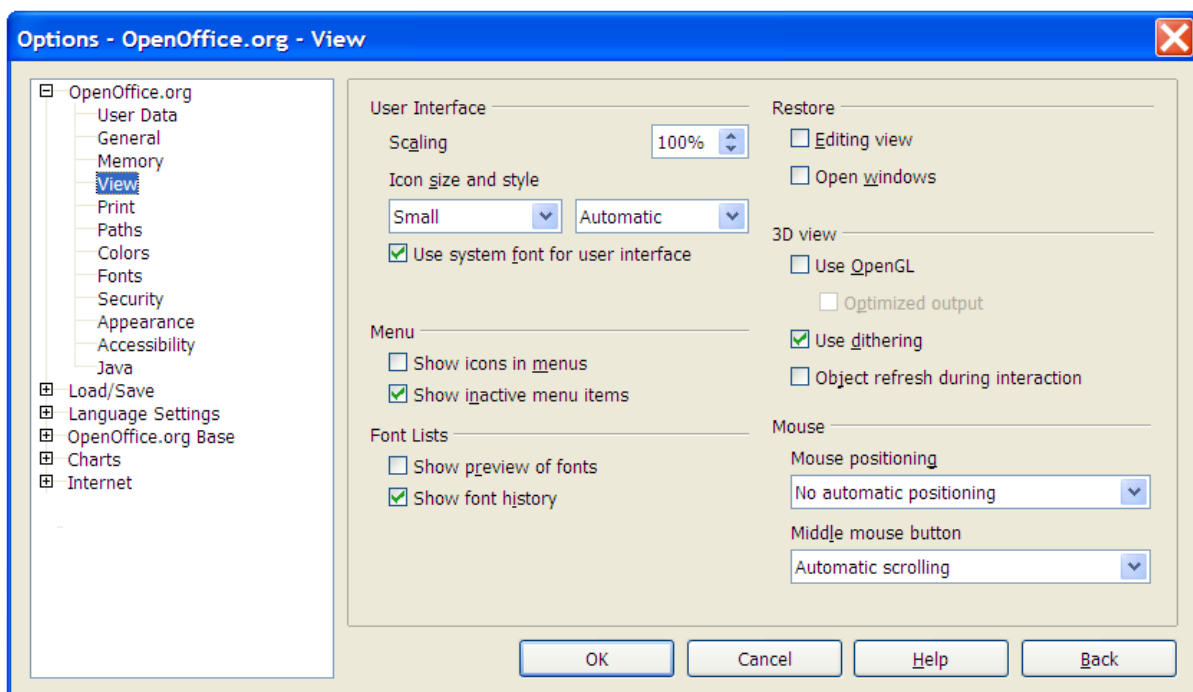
Options - OpenOffice.org - View

OpenOffice.org
User Data
General
Memory
View
Print
Paths
Colors
Fonts
Security
Appearance
Accessibility
Java
Load/Save
Language Settings
OpenOffice.org Base
Charts
Internet

User Interface
Scaling
100%
Icon size and style
Small
Automatic
Use system font for user interface

Menu
Show icons in menus
Show inactive menu items

Font Lists
Show preview of fonts
Show font history

Restore
Editing view
Open windows

3D view
Use OpenGL
Optimized output
Use dithering
Object refresh during interaction

Mouse
Mouse positioning
No automatic positioning
Middle mouse button
Automatic scrolling

OK
Cancel
Help
Back